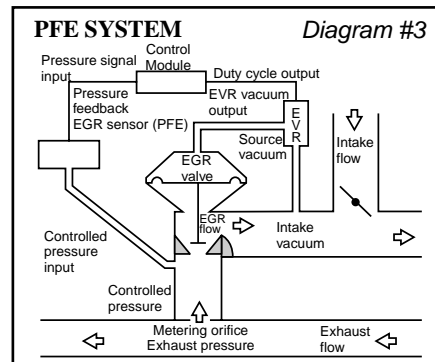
PFE SYSTEM

Diagram #3

Pressure signal input

Control Module

Duty cycle output

EVR vacuum output

Pressure feedback EGR sensor (PFE)

E V R

Source vacuum

Intake flow

EGR valve

EGR flow

Intake vacuum

Controlled pressure input

Controlled pressure

Metering orifice

Exhaust pressure

Exhaust flow